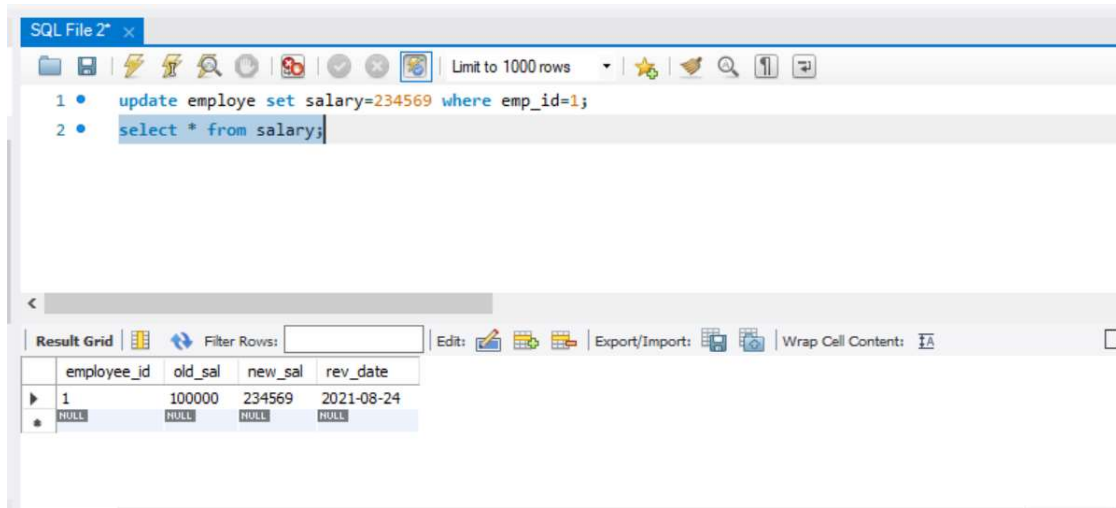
SQL File 2* ×

Limit to 1000 rows

1 update employe set salary=234569 where emp_id=1;
2 select * from salary;

Result Grid | Filter Rows: | Edit: | Export/Import: | Wrap Cell Content:

| | employee_id | old_sal | new_sal | rev_date |
|---|---|---|---|---|
| ▶ | 1 | 100000 | 234569 | 2021-08-24 |
| * | NULL | NULL | NULL | NULL |